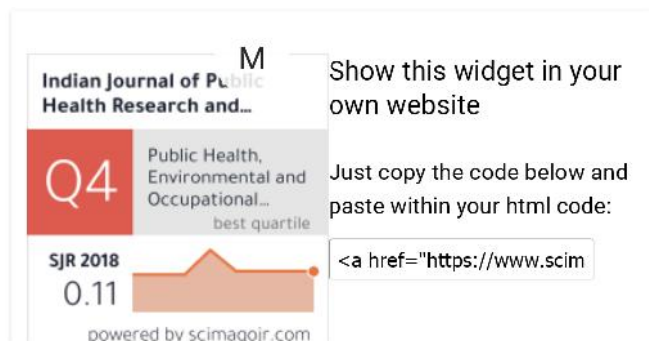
M

Indian Journal of Public Health Research and...

Q4

Public Health, Environmental and Occupational...

best quartile

SJR 2018

0.11

powered by scimagojr.com

Show this widget in your own website

Just copy the code below and paste within your html code:

<a href="https://www.scim